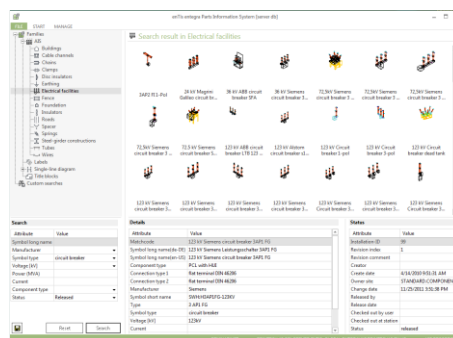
enTo.entegra Parts Information System (server db)

FILE START MANAGE

Families
All
Buildings
Cable channels
Chains
Clamps
Disc insulators
Earthing
Electrical facilities
Fence
Foundation
Insulators
Roads
Spacer
Springs
Steel girder constructions
Tubes
Wires
Labels
Single-line diagram
Title blocks
Custom searches

Search result in Electrical facilities

3AP2 FI1-Pol
24 kV Magrini Galileo circuit br...
36 kV ABB circuit breaker SFA
36 kV Siemens circuit breaker 3...
36 kV Siemens circuit breaker 3...
72,5kV Siemens circuit breaker 3...
72,5kV Siemens circuit breaker 3...
72,5kV Siemens circuit breaker 3...

72,5kV Siemens circuit breaker 3...
72,5 kV Siemens circuit breaker 3...
123 kV ABB circuit breaker LTB 123 ...
123 kV Alstom circuit breaker ...
123 kV Siemens circuit breaker 1-pol
123 kV Siemens circuit breaker 3-pol
123 kV Circuit breaker dead tank

123 kV Siemens circuit breaker 3...
123 kV Siemens circuit breaker 3...
123 kV Siemens circuit breaker 3...
123 kV Siemens circuit breaker 3...
123 kV Siemens circuit breaker 3...
123 kV Siemens Circuit breaker 3...
123 kV Siemens circuit breaker 3...

Search
| Attribute | Value |
|---|---|
| Symbol long name | |
| Manufacturer | |
| Symbol type | circuit breaker |
| Voltage [kV] | |
| Power [MVA] | |
| Current | |
| Component type | |
| Status | Released |

Reset Search

Details
| Attribute | Value |
|---|---|
| Matchcode | 123 kV Siemens circuit breaker 3AP1 FG |
| Symbol long name(de-DE) | 123 kV Siemens Leistungsschalter 3AP1 FG |
| Symbol long name(en-US) | 123 kV Siemens circuit breaker 3AP1 FG |
| Component type | PCL with HLB |
| Connection type 1 | Rat terminal DIN 46206 |
| Connection type 2 | Rat terminal DIN 46206 |
| Connection type 3 | Rat terminal DIN 46206 |
| Manufacturer | Siemens |
| Symbol short name | SWH/HDARFG-123KV |
| Type | 3 AP1 FG |
| Symbol type | circuit breaker |
| Voltage [kV] | 123kV |
| Current | |

States
| Attribute | Value |
|---|---|
| Installation ID | 99 |
| Revision index | 1 |
| Revision comment | |
| Creator | |
| Create date | 6/14/2010 9:01:21 AM |
| Owner site | STANDARD.COMPONEN |
| Change date | 11/25/2011 3:51:36 PM |
| Released by | |
| Release date | |
| Checked out by user | |
| Checked out at station | |
| Status | released |